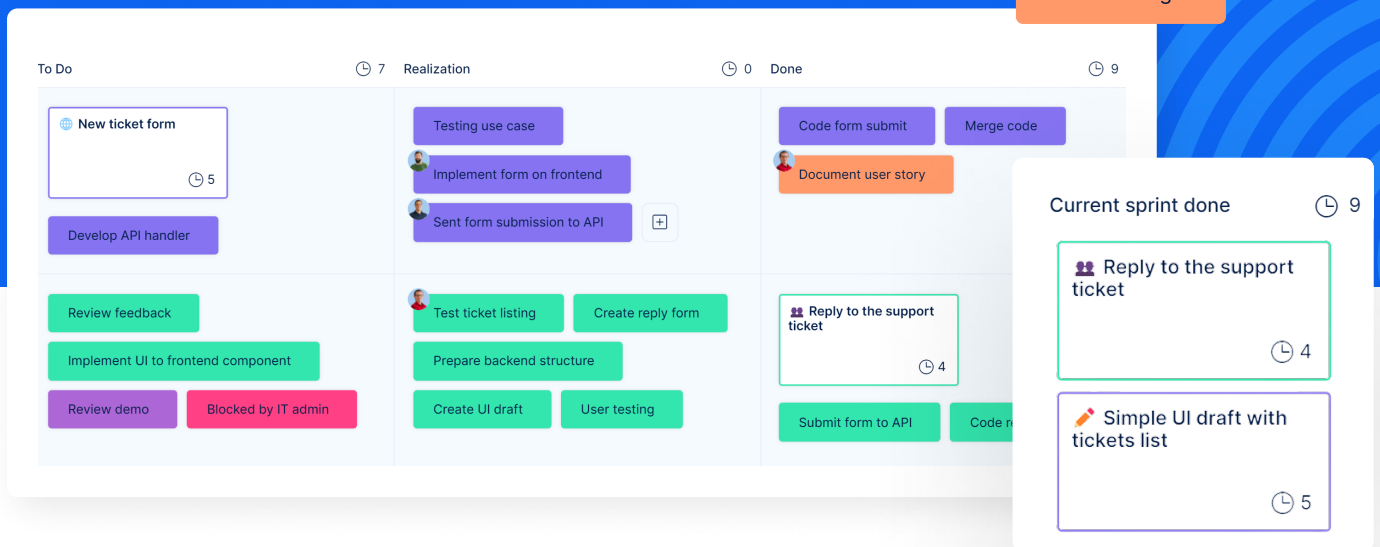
To Do 7

Realization 0

Done 9

New ticket form

5

Develop API handler

Testing use case

Implement form on frontend

Sent form submission to API

Code form submit

Merge code

Document user story

Review feedback

Implement UI to frontend component

Review demo

Blocked by IT admin

Test ticket listing

Create reply form

Prepare backend structure

Create UI draft

User testing

Reply to the support ticket

4

Submit form to API

Code r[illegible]

Current sprint done 9

Reply to the support ticket

4

Simple UI draft with tickets list

5